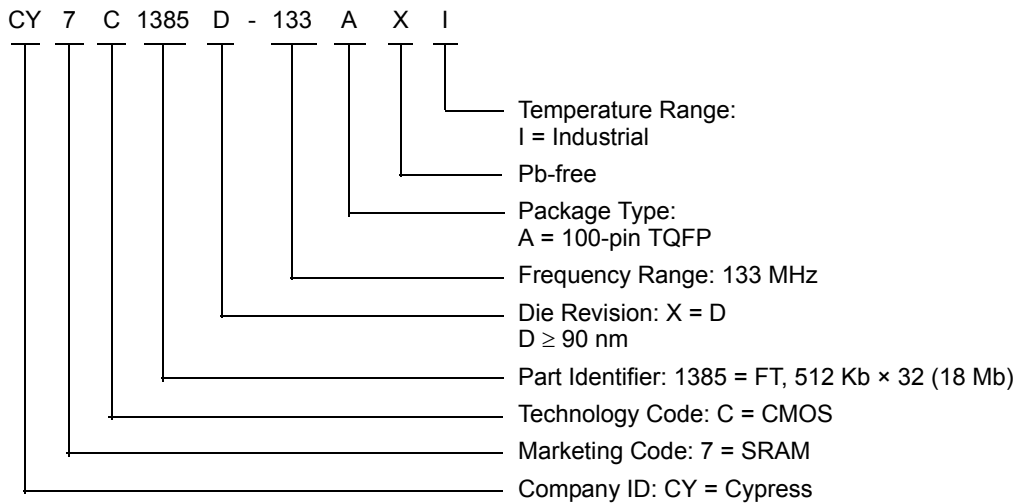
CY 7 C 1385 D - 133 A X I

Temperature Range:
I = Industrial

Pb-free

Package Type:
A = 100-pin TQFP

Frequency Range: 133 MHz

Die Revision: X = D
D $\geq$ 90 nm

Part Identifier: 1385 = FT, 512 Kb × 32 (18 Mb)

Technology Code: C = CMOS

Marketing Code: 7 = SRAM

Company ID: CY = Cypress